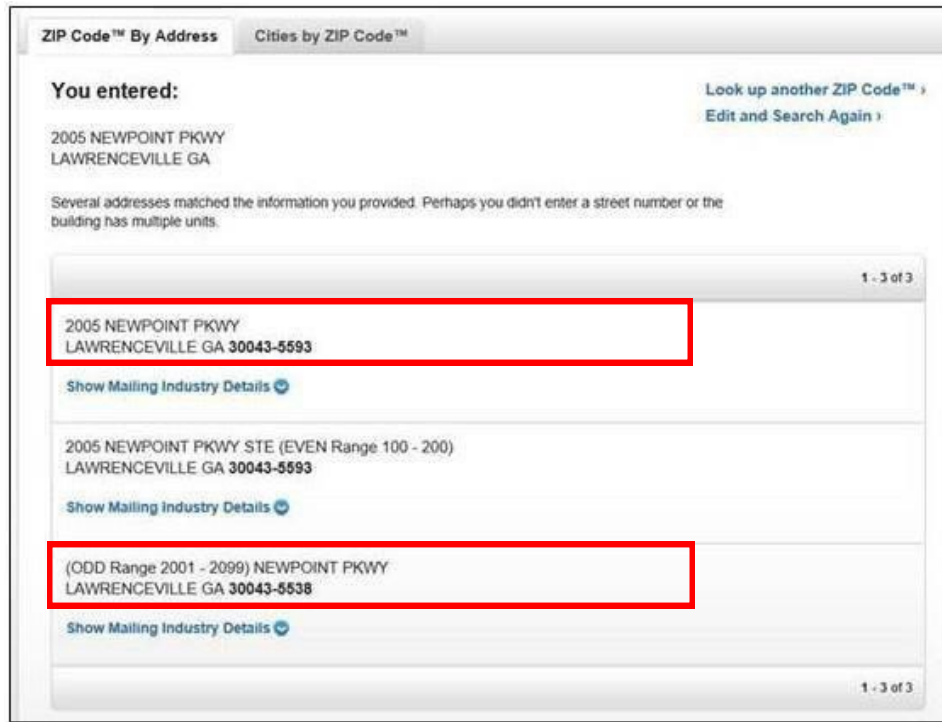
ZIP Code™ By Address

Cities by ZIP Code™

You entered:

Look up another ZIP Code™ ›

Edit and Search Again ›

2005 NEWPOINT PKWY
LAWRENCEVILLE GA

Several addresses matched the information you provided. Perhaps you didn't enter a street number or the building has multiple units.

1 - 3 of 3

2005 NEWPOINT PKWY
LAWRENCEVILLE GA **30043-5593**

Show Mailing Industry Details

2005 NEWPOINT PKWY STE (EVEN Range 100 - 200)
LAWRENCEVILLE GA **30043-5593**

Show Mailing Industry Details

(ODD Range 2001 - 2099) NEWPOINT PKWY
LAWRENCEVILLE GA **30043-5538**

Show Mailing Industry Details

1 - 3 of 3